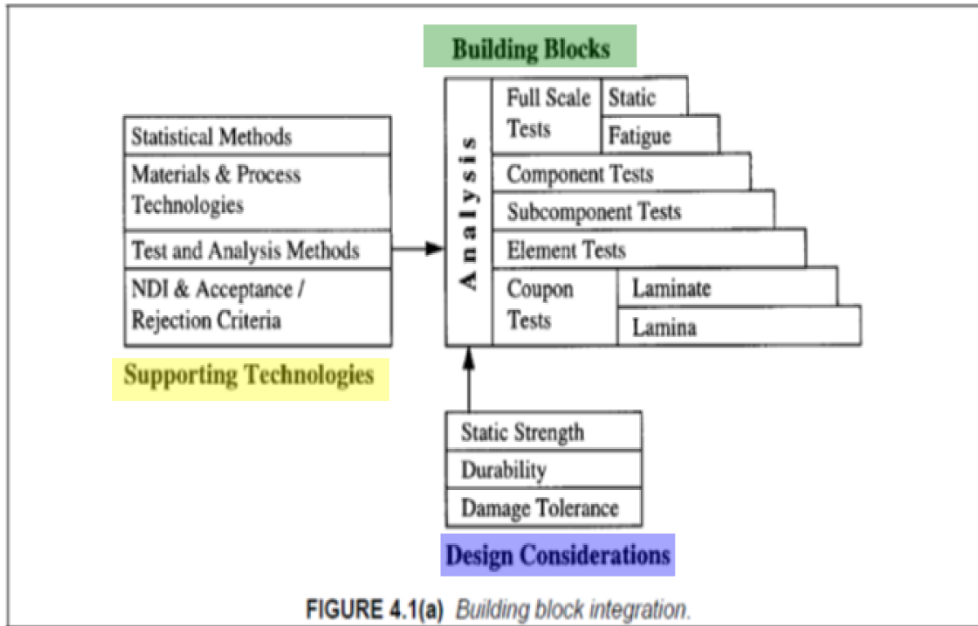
Building Blocks

Statistical Methods
Materials & Process Technologies
Test and Analysis Methods
NDI & Acceptance / Rejection Criteria

Supporting Technologies

Analysis

Full Scale Tests
Static
Fatigue
Component Tests
Subcomponent Tests
Element Tests
Coupon Tests
Laminate
Lamina

Static Strength
Durability
Damage Tolerance

Design Considerations

FIGURE 4.1(a) Building block integration.